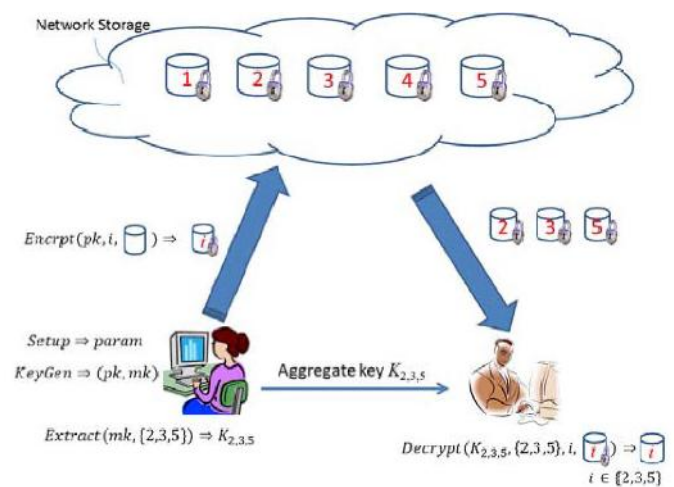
Network Storage

1 2 3 4 5

$Encrpt(pk, i, \square) \Rightarrow i$

2 3 5

$Setup \Rightarrow param$

$KeyGen \Rightarrow (pk, mk)$

Aggregate key $K_{2,3,5}$

$Extract(mk, \{2,3,5\}) \Rightarrow K_{2,3,5}$

$Decrypt(K_{2,3,5}, \{2,3,5\}, i, i) \Rightarrow i$

$i \in \{2,3,5\}$